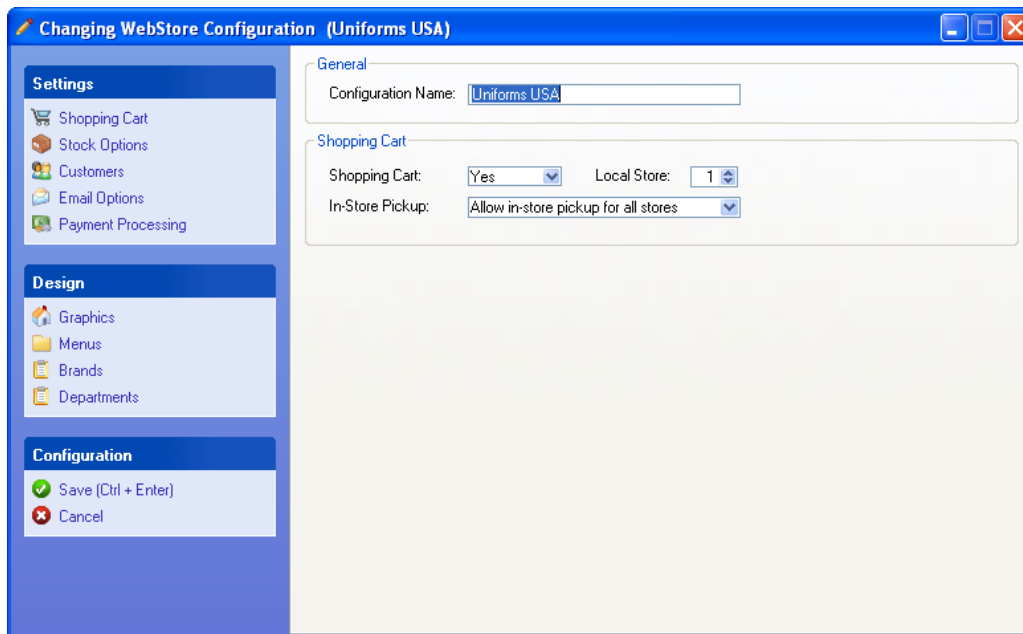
Changing WebStore Configuration (Uniforms USA)

Settings
Shopping Cart
Stock Options
Customers
Email Options
Payment Processing

Design
Graphics
Menus
Brands
Departments

Configuration
Save (Ctrl + Enter)
Cancel

General
Configuration Name: Uniforms USA

Shopping Cart
Shopping Cart: Yes
Local Store: 1
In-Store Pickup: Allow in-store pickup for all stores